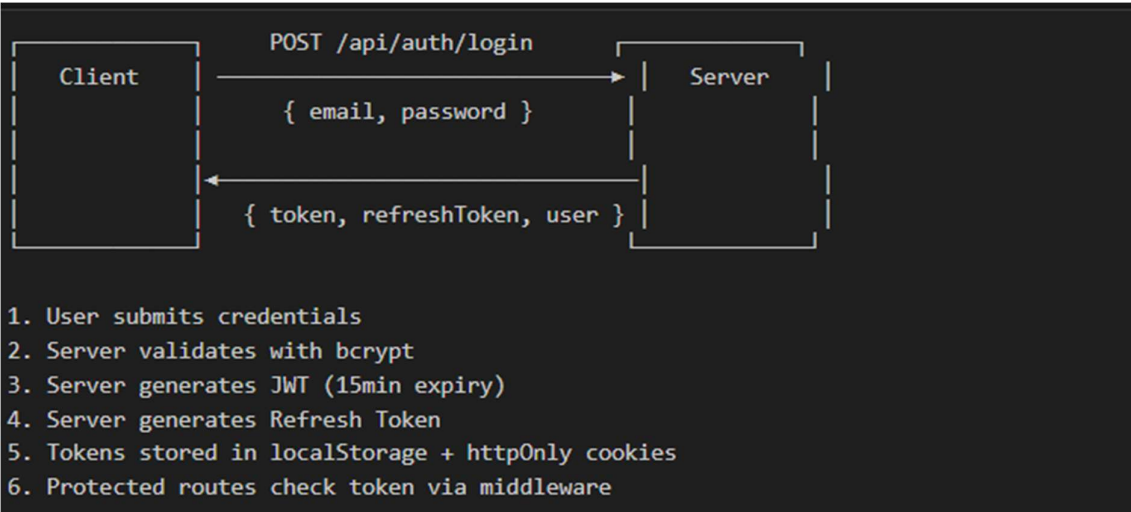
Client

POST /api/auth/login

{ email, password }

Server

{ token, refreshToken, user }

1. User submits credentials
2. Server validates with bcrypt
3. Server generates JWT (15min expiry)
4. Server generates Refresh Token
5. Tokens stored in localStorage + httpOnly cookies
6. Protected routes check token via middleware